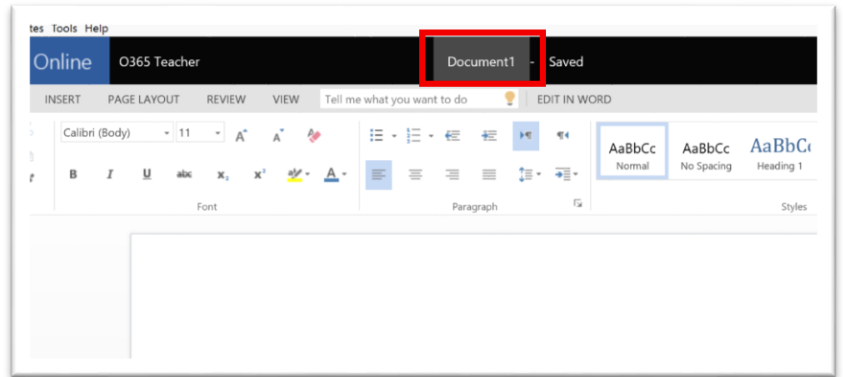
tes Tools Help

Online O365 Teacher Document1 - Saved

INSERT PAGE LAYOUT REVIEW VIEW Tell me what you want to do EDIT IN WORD

Calibri (Body) 11 A A

B I U abc $x_2$ $x^2$ A

Font

Paragraph

AaBbCc Normal
AaBbCc No Spacing
AaBbC Heading 1

Styles